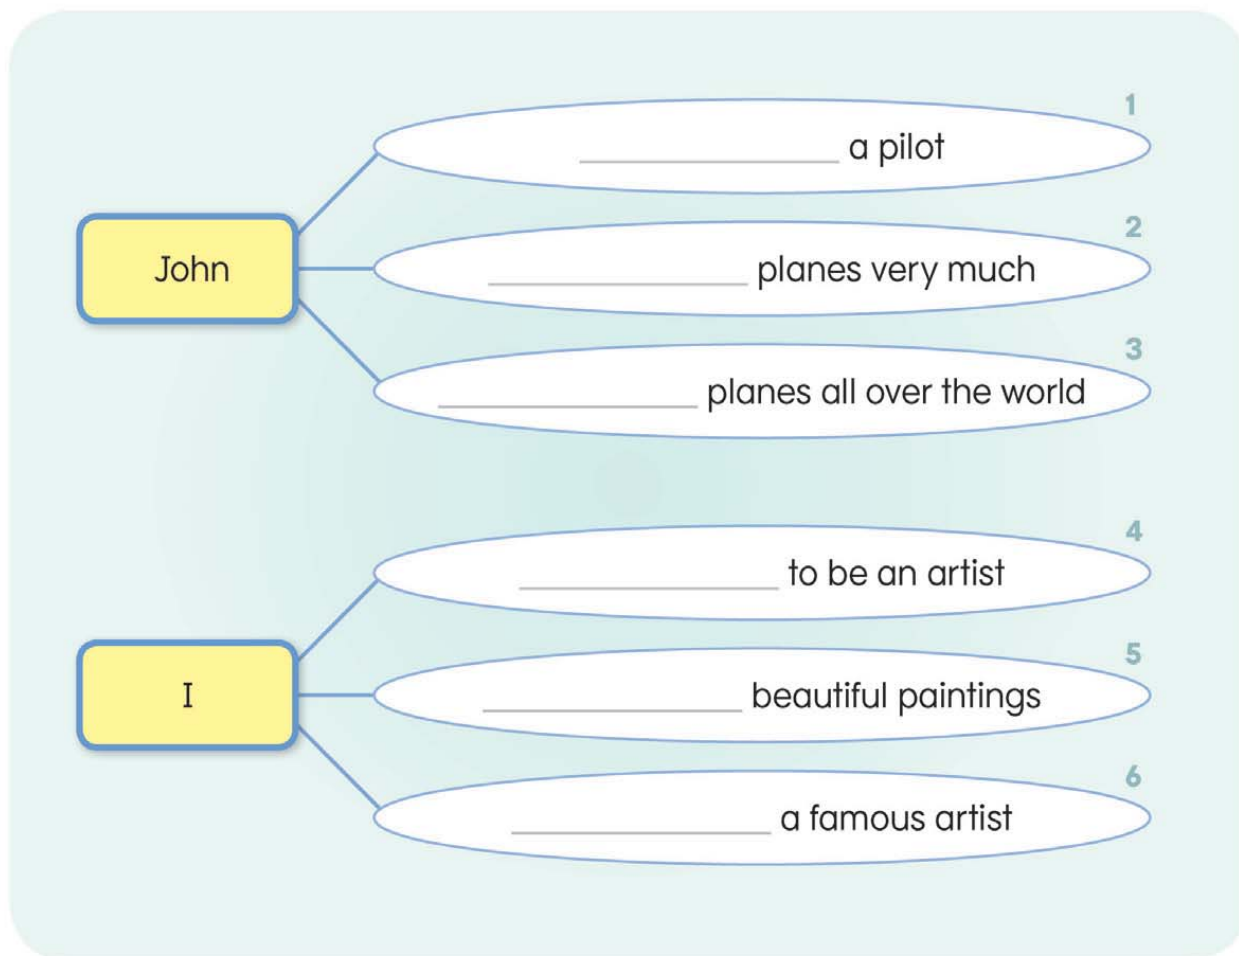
John

1 ______________ a pilot

2 ______________ planes very much

3 ______________ planes all over the world

I

4 ______________ to be an artist

5 ______________ beautiful paintings

6 ______________ a famous artist